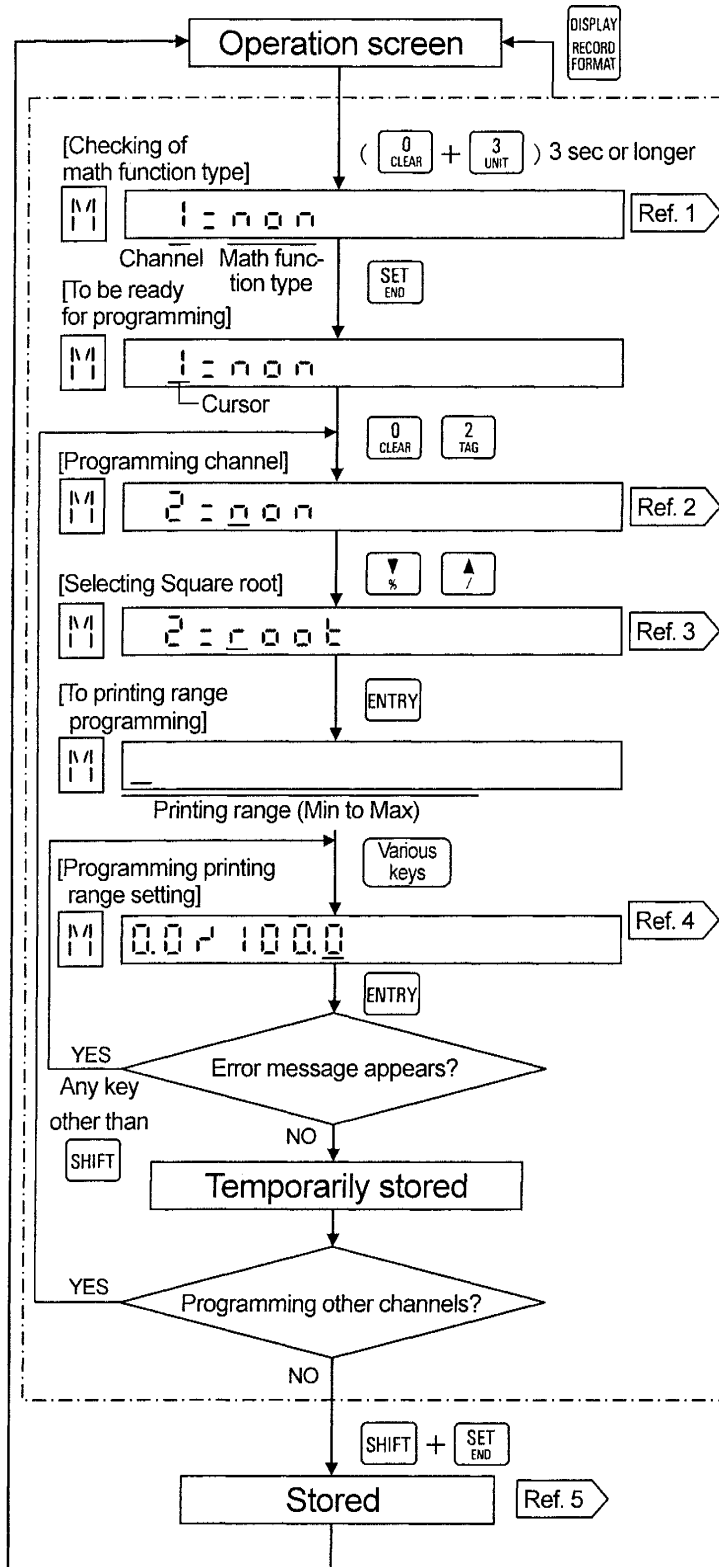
Operation screen

DISPLAY RECORD FORMAT

[Checking of math function type]

( 0 CLEAR + 3 UNIT ) 3 sec or longer

M 1:non

Ref. 1

Channel Math function type

SET END

[To be ready for programming]

M 1:non

Cursor

0 CLEAR 2 TAG

[Programming channel]

M 2:non

Ref. 2

[Selecting Square root]

▼ % ▲ /

M 2:root

Ref. 3

[To printing range programming]

ENTRY

M _

Printing range (Min to Max)

[Programming printing range setting]

Various keys

M 0.0r 100.0

Ref. 4

ENTRY

Error message appears?

YES

Any key other than SHIFT

NO

Temporarily stored

YES

Programming other channels?

NO

SHIFT + SET END

Stored

Ref. 5